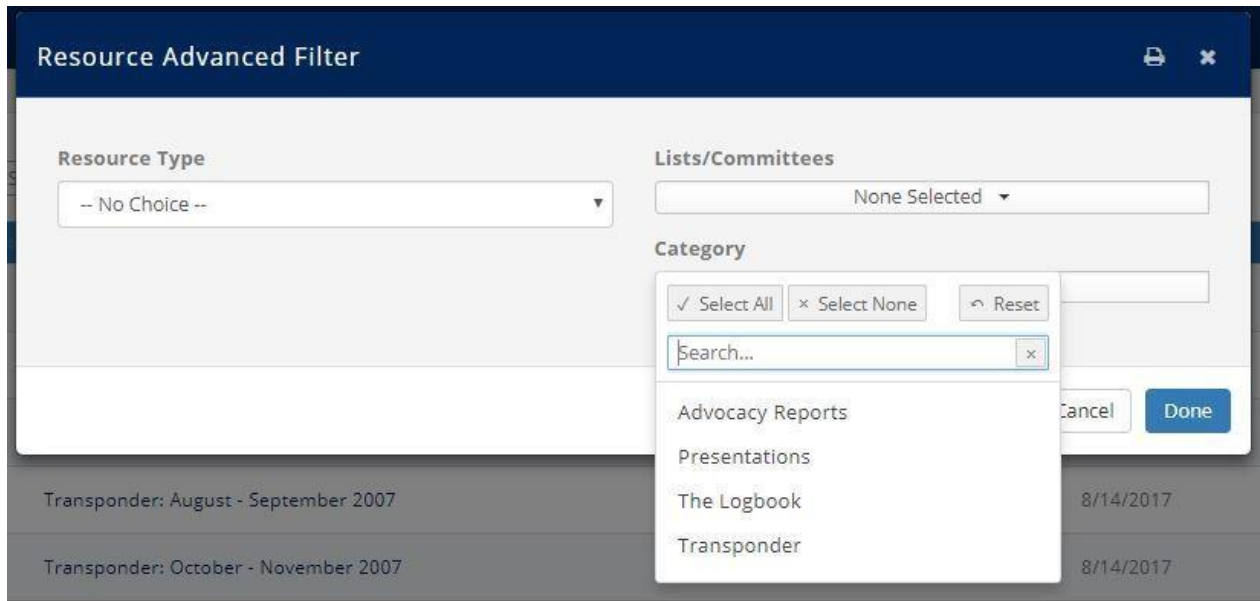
Resource Advanced Filter

Resource Type

-- No Choice --

Lists/Committees

None Selected

Category

✓ Select All × Select None ↶ Reset

Search...

Advocacy Reports

Presentations

The Logbook

Transponder

Cancel Done

Transponder: August - September 2007 8/14/2017

Transponder: October - November 2007 8/14/2017